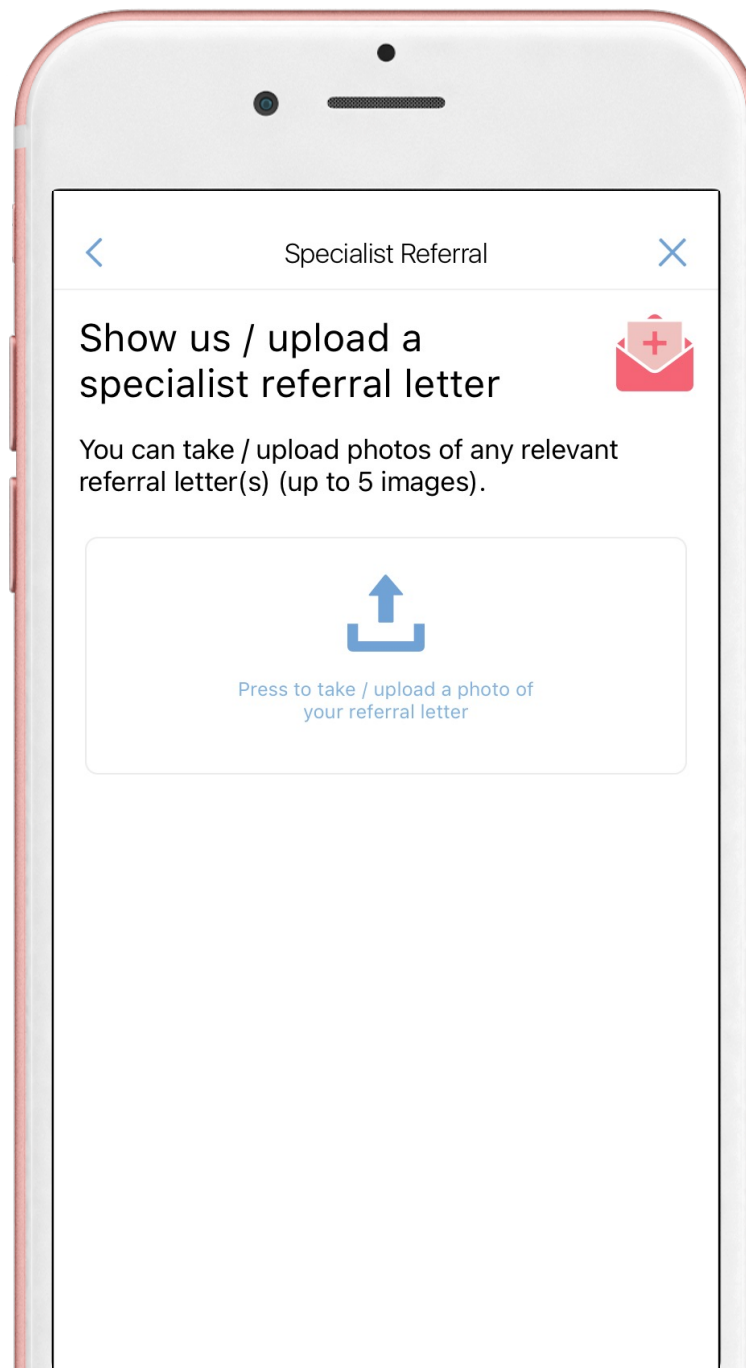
<
Specialist Referral
×

Show us / upload a specialist referral letter

You can take / upload photos of any relevant referral letter(s) (up to 5 images).

Press to take / upload a photo of your referral letter